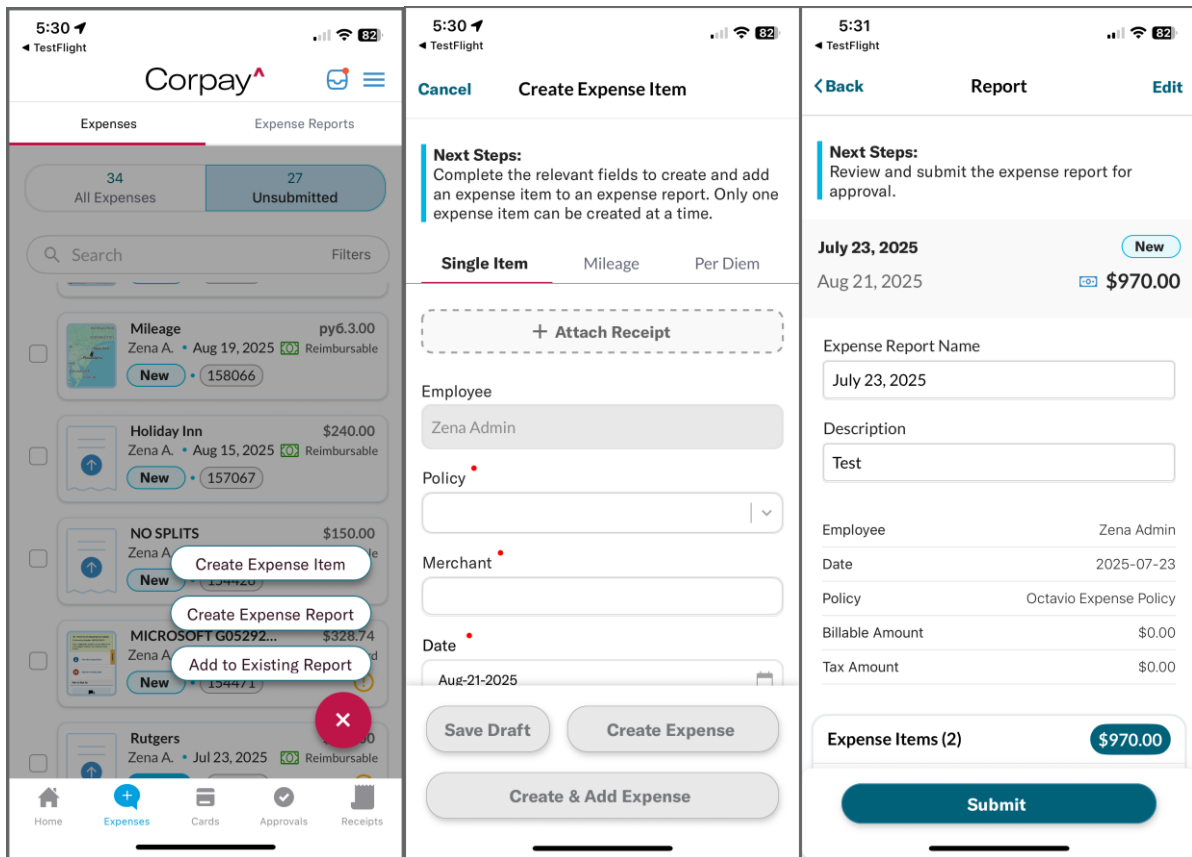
5:30
◂ TestFlight
82

Corpay

Expenses
Expense Reports

34
All Expenses

27
Unsubmitted

Search
Filters

Mileage
py6.3.00
Zena A. • Aug 19, 2025 Reimbursable
New • 158066

Holiday Inn
$240.00
Zena A. • Aug 15, 2025 Reimbursable
New • 157067

NO SPLITS
$150.00
Zena A.
New • 154420

Create Expense Item
Create Expense Report

MICROSOFT G05292...
$328.74
Zena A.
New • 154471

Add to Existing Report

Rutgers
Zena A. • Jul 23, 2025 Reimbursable

Home
Expenses
Cards
Approvals
Receipts

5:30
◂ TestFlight
82

Cancel
Create Expense Item

Next Steps:
Complete the relevant fields to create and add an expense item to an expense report. Only one expense item can be created at a time.

Single Item
Mileage
Per Diem

+ Attach Receipt

Employee
Zena Admin

Policy •

Merchant •

Date •
Aug-21-2025

Save Draft
Create Expense
Create & Add Expense

5:31
◂ TestFlight
82

< Back
Report
Edit

Next Steps:
Review and submit the expense report for approval.

July 23, 2025
New
Aug 21, 2025
$970.00

Expense Report Name
July 23, 2025

Description
Test

| Employee | Zena Admin |
|---|---|
| Date | 2025-07-23 |
| Policy | Octavio Expense Policy |
| Billable Amount | $0.00 |
| Tax Amount | $0.00 |

Expense Items (2)
$970.00

Submit